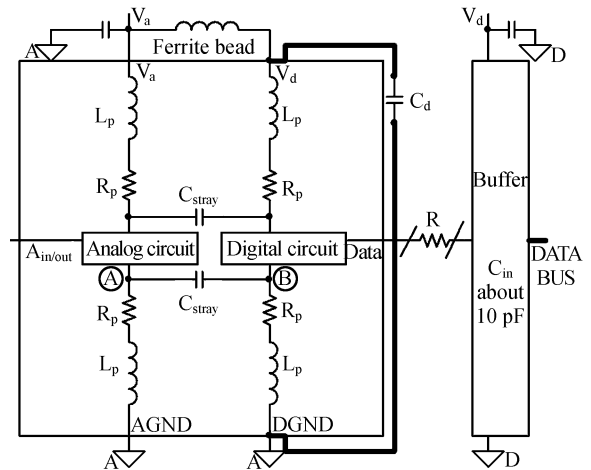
$V_a$
Ferrite bead
A
$V_a$
$V_d$
$C_d$
$V_d$
D
$L_p$
$L_p$
$R_p$
$R_p$
$C_{stray}$
Buffer
$A_{in/out}$
Analog circuit
Digital circuit
Data
R
DATA BUS
A
B
$C_{stray}$
$C_{in}$ about 10 pF
$R_p$
$R_p$
$L_p$
$L_p$
AGND
DGND
A
A
D